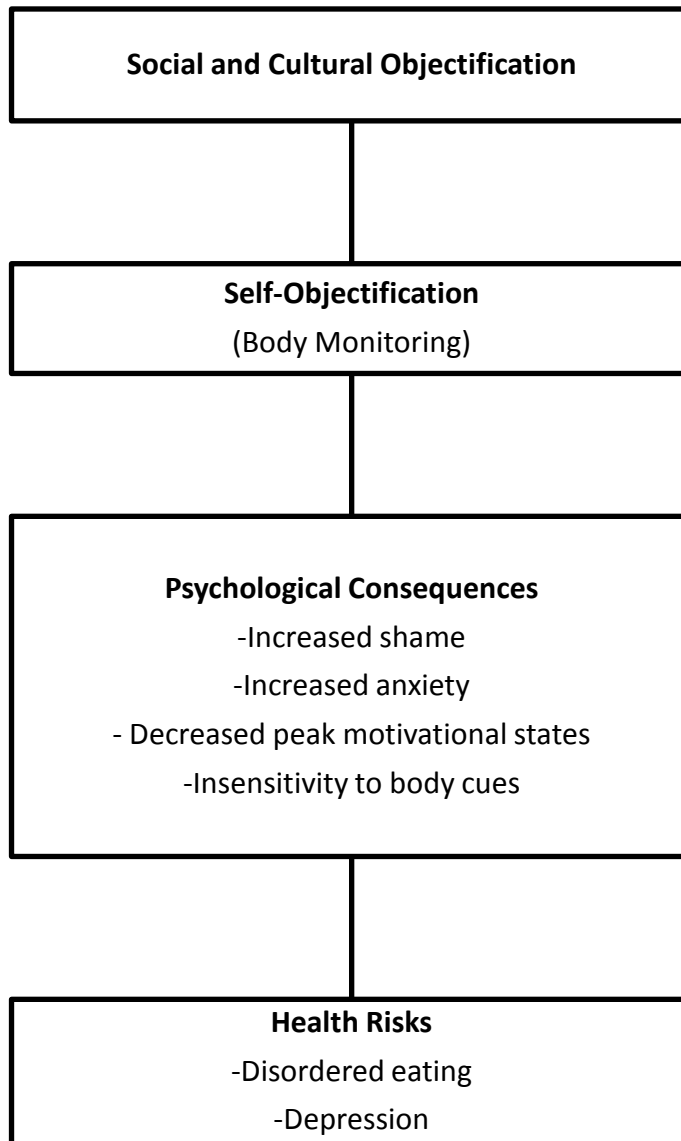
Social and Cultural Objectification

Self-Objectification
(Body Monitoring)

Psychological Consequences
-Increased shame
-Increased anxiety
- Decreased peak motivational states
-Insensitivity to body cues

Health Risks
-Disordered eating
-Depression